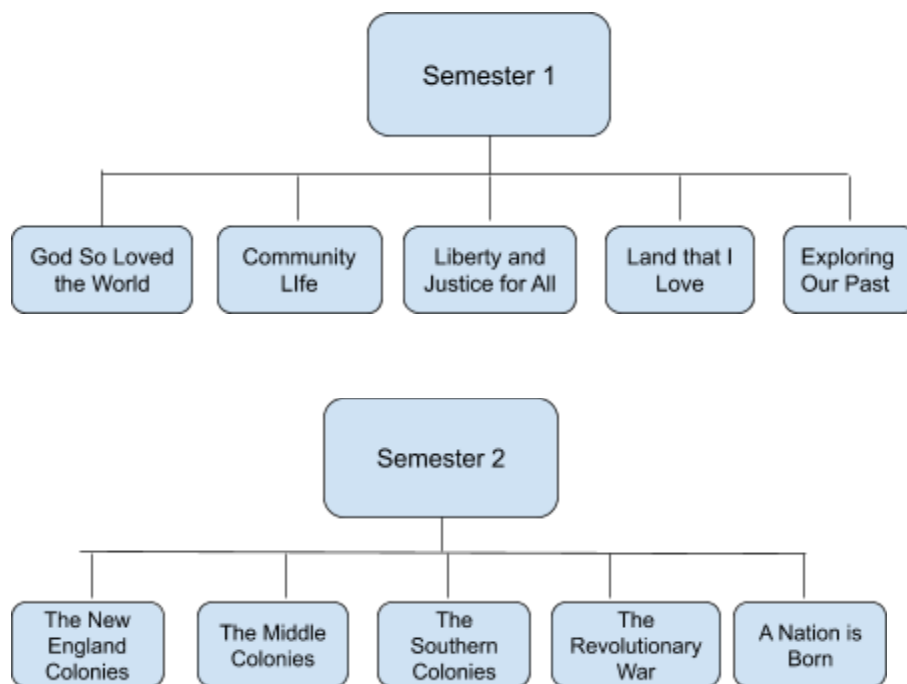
Semester 1

God So Loved the World

Community LIfe

Liberty and Justice for All

Land that I Love

Exploring Our Past

Semester 2

The New England Colonies

The Middle Colonies

The Southern Colonies

The Revolutionary War

A Nation is Born